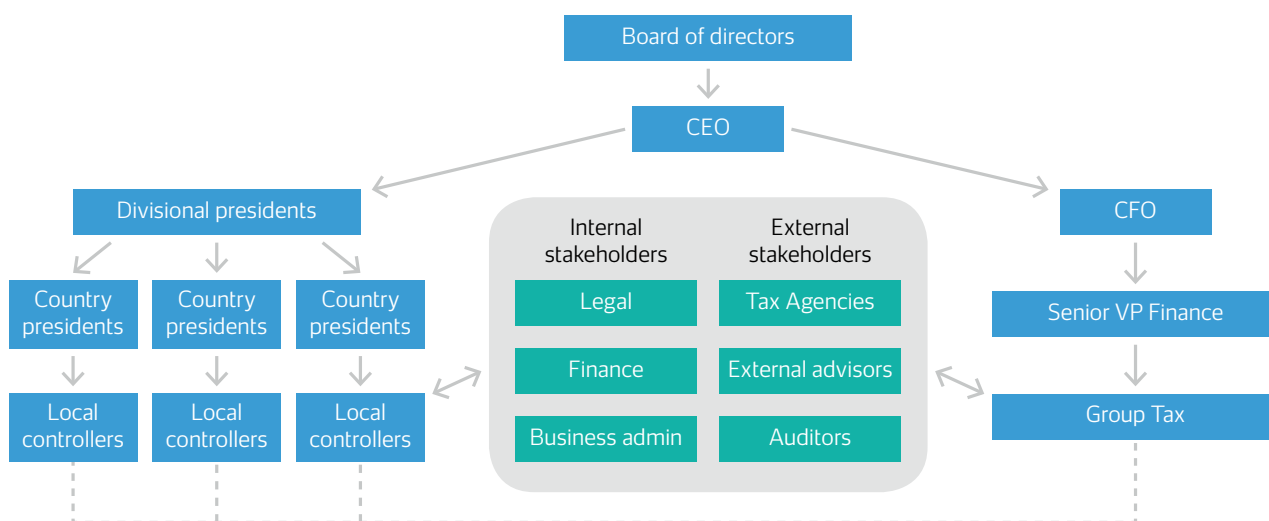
Board of directors

CEO

Divisional presidents

CFO

Country presidents

Country presidents

Country presidents

Local controllers

Local controllers

Local controllers

Internal stakeholders

Legal

Finance

Business admin

External stakeholders

Tax Agencies

External advisors

Auditors

Senior VP Finance

Group Tax